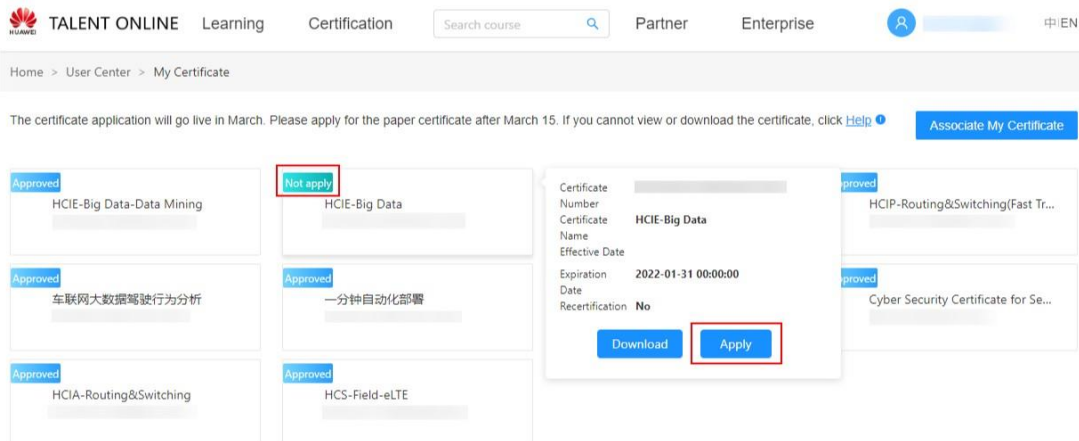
HUAWEI TALENT ONLINE Learning Certification Search course Partner Enterprise 中|EN

Home > User Center > My Certificate

The certificate application will go live in March. Please apply for the paper certificate after March 15. If you cannot view or download the certificate, click Help

Associate My Certificate

Approved
HCIE-Big Data-Data Mining

Not apply
HCIE-Big Data

Certificate Number
Certificate Name HCIE-Big Data
Effective Date
Expiration Date 2022-01-31 00:00:00
Recertification No

Download Apply

proved
HCIP-Routing&Switching(Fast Tr...

Approved
车联网大数据驾驶行为分析

Approved
一分钟自动化部署

proved
Cyber Security Certificate for Se...

Approved
HCIA-Routing&Switching

Approved
HCS-Field-eLTE